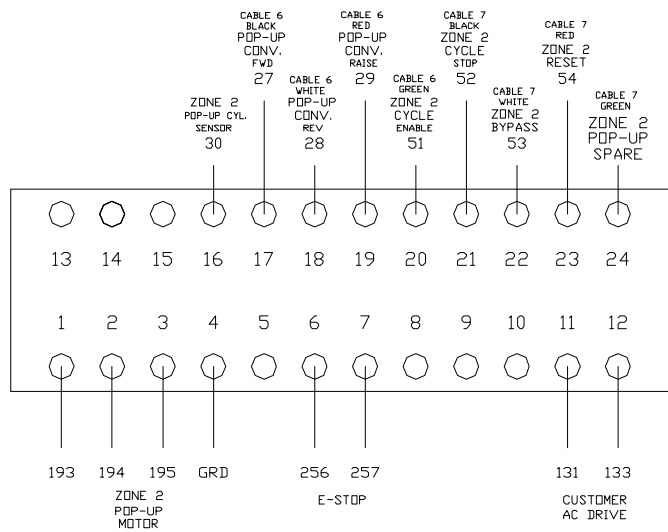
ZONE 2
POP-UP CYL.
SENSOR
30

CABLE 6
BLACK
POP-UP
CONV.
FWD
27

CABLE 6
WHITE
POP-UP
CONV.
REV
28

CABLE 6
RED
POP-UP
CONV.
RAISE
29

CABLE 6
GREEN
ZONE 2
CYCLE
ENABLE
51

CABLE 7
BLACK
ZONE 2
CYCLE
STOP
52

CABLE 7
WHITE
ZONE 2
BYPASS
53

CABLE 7
RED
ZONE 2
RESET
54

CABLE 7
GREEN
ZONE 2
POP-UP
SPARE

13 14 15 16 17 18 19 20 21 22 23 24

1 2 3 4 5 6 7 8 9 10 11 12

193 194 195 GRD 256 257 131 133

ZONE 2
POP-UP
MOTOR

E-STOP

CUSTOMER
AC DRIVE